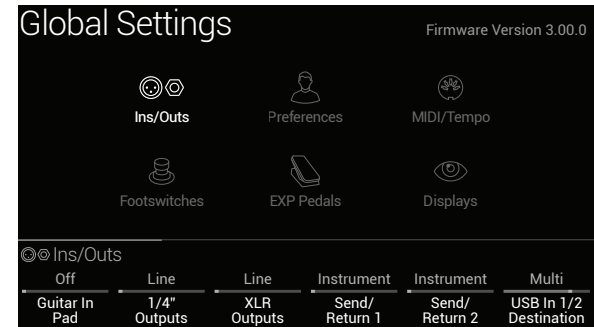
Global Settings

Firmware Version 3.00.0

Ins/Outs

Preferences

MIDI/Tempo

Footswitches

EXP Pedals

Displays

Ins/Outs

| Off | Line | Line | Instrument | Instrument | Multi |
|---|---|---|---|---|---|
| Guitar In Pad | 1/4" Outputs | XLR Outputs | Send/ Return 1 | Send/ Return 2 | USB In 1/2 Destination |